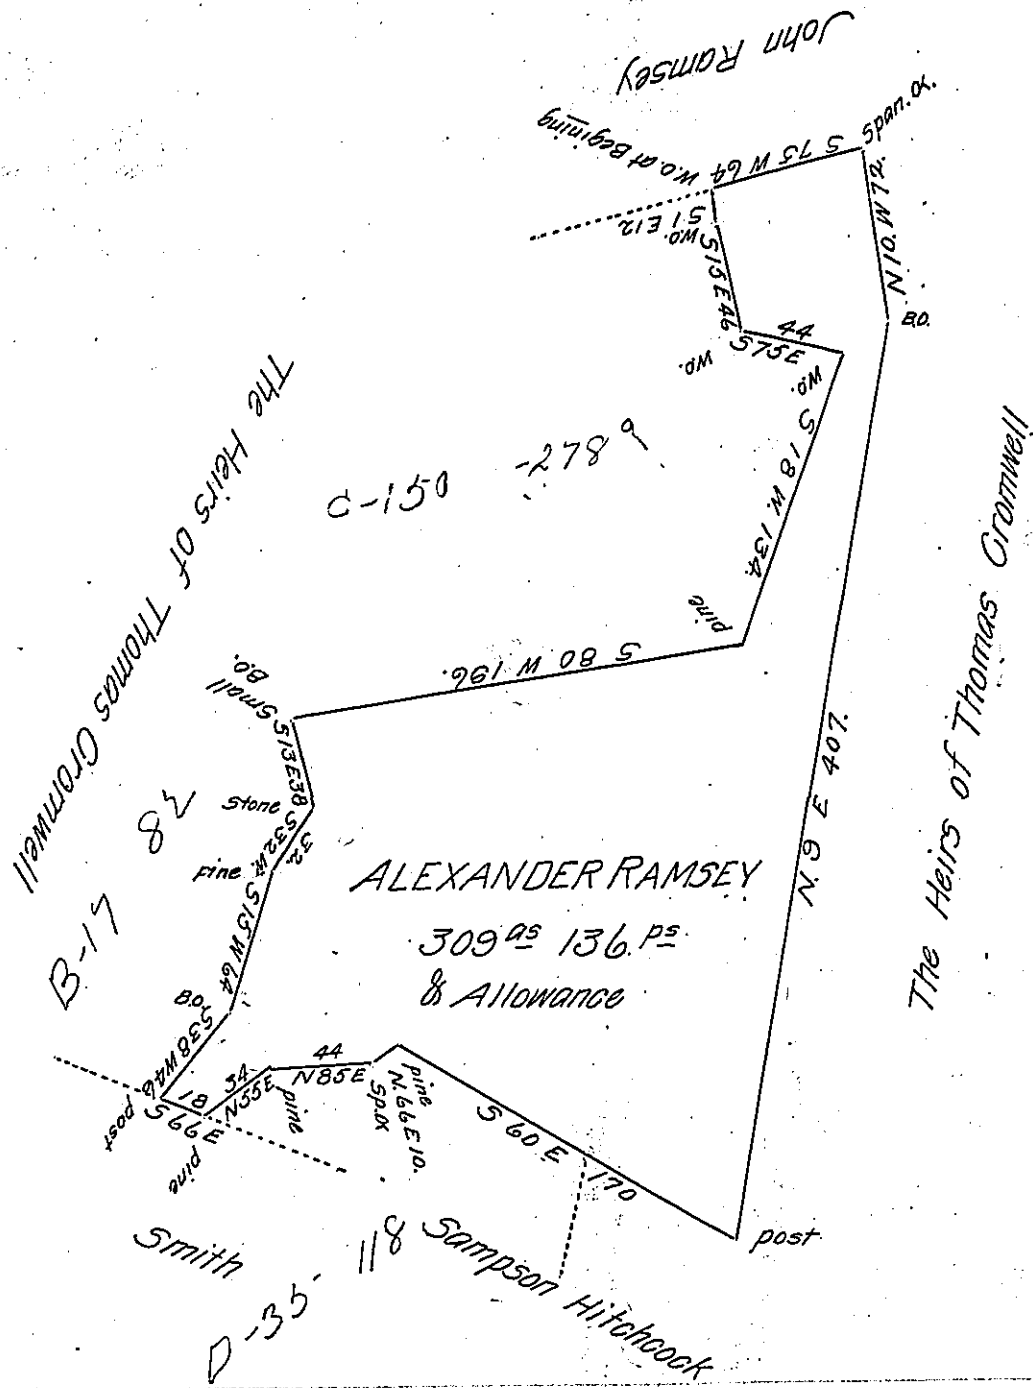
John Ramsey

Span.Ok.

S 73 W 64 W.O. at Begining

N 10 W 72.

B.O.

51 W.O. E 12.

S 15 E 46

44

S 75 E

W.O.

W.O.

S 18 W 134.

pine

The Heirs of Thomas Cromwell

C-150 -278 9

S 80 W 196.

Small B.O.

S 13 E 38

Stone

32

S 32 W.

Pine

S 15 W 64

B-17 82

B.O.

S 38 W 46

post

S 66 E

18

34

N 55 E

pine

44

N 85 E

pine

N. 66 E 10.

Sp.Ok

S 60 E

170

pine

ALEXANDER RAMSEY

309$^{as}$ 136.$^{ps}$

& Allowance

N 9 E 407.

The Heirs of Thomas Cromwell

post

Smith

D-35- 118 Sampson Hitchcock